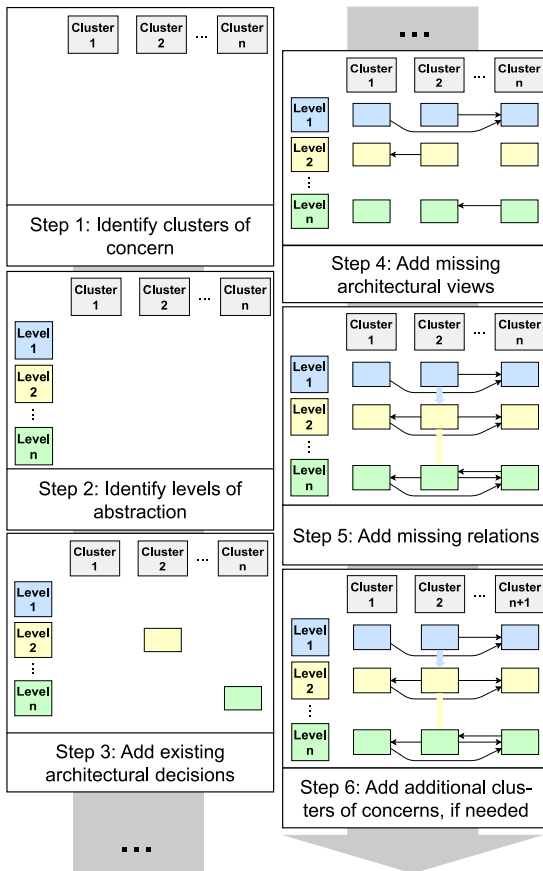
Cluster 1
Cluster 2
...
Cluster n

Step 1: Identify clusters of concern

Cluster 1
Cluster 2
...
Cluster n
Level 1
Level 2
⋮
Level n

Step 2: Identify levels of abstraction

Cluster 1
Cluster 2
...
Cluster n
Level 1
Level 2
⋮
Level n

Step 3: Add existing architectural decisions

...

...

Cluster 1
Cluster 2
...
Cluster n
Level 1
Level 2
⋮
Level n

Step 4: Add missing architectural views

Cluster 1
Cluster 2
...
Cluster n
Level 1
Level 2
⋮
Level n

Step 5: Add missing relations

Cluster 1
Cluster 2
...
Cluster n+1
Level 1
Level 2
⋮
Level n

Step 6: Add additional clusters of concerns, if needed